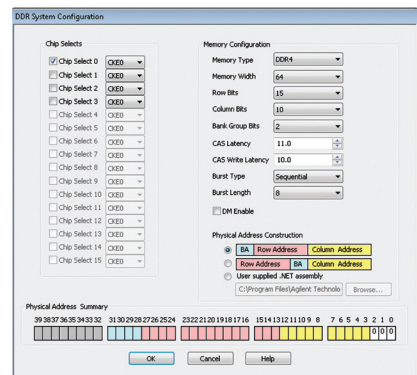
DDR System Configuration

Chip Selects

Chip Select 0 CKE0
Chip Select 1 CKE0
Chip Select 2 CKE0
Chip Select 3 CKE0
Chip Select 4 CKE0
Chip Select 5 CKE0
Chip Select 6 CKE0
Chip Select 7 CKE0
Chip Select 8 CKE0
Chip Select 9 CKE0
Chip Select 10 CKE0
Chip Select 11 CKE0
Chip Select 12 CKE0
Chip Select 13 CKE0
Chip Select 14 CKE0
Chip Select 15 CKE0

Memory Configuration

Memory Type DDR4
Memory Width 64
Row Bits 15
Column Bits 10
Bank Group Bits 2
CAS Latency 11.0
CAS Write Latency 10.0
Burst Type Sequential
Burst Length 8
DM Enable

Physical Address Construction

BA Row Address Column Address
Row Address BA Column Address
User supplied .NET assembly
C:\Program Files\Agilent Technolo Browse...

Physical Address Summary

39 38 37 36 35 34 33 32 31 30 29 28 27 26 25 24 23 22 21 20 19 18 17 16 15 14 13 12 11 10 9 8 7 6 5 4 3 2 1 0

0 0 0

OK Cancel Help